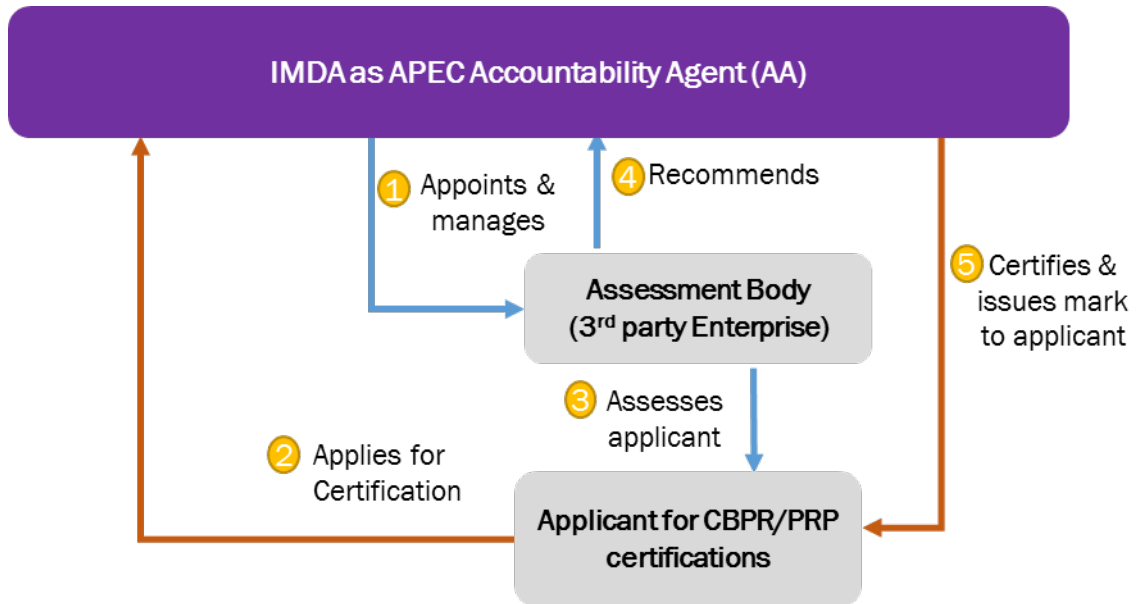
IMDA as APEC Accountability Agent (AA)

1 Appoints & manages

4 Recommends

5 Certifies & issues mark to applicant

Assessment Body (3$^{rd}$ party Enterprise)

3 Assesses applicant

2 Applies for Certification

Applicant for CBPR/PRP certifications